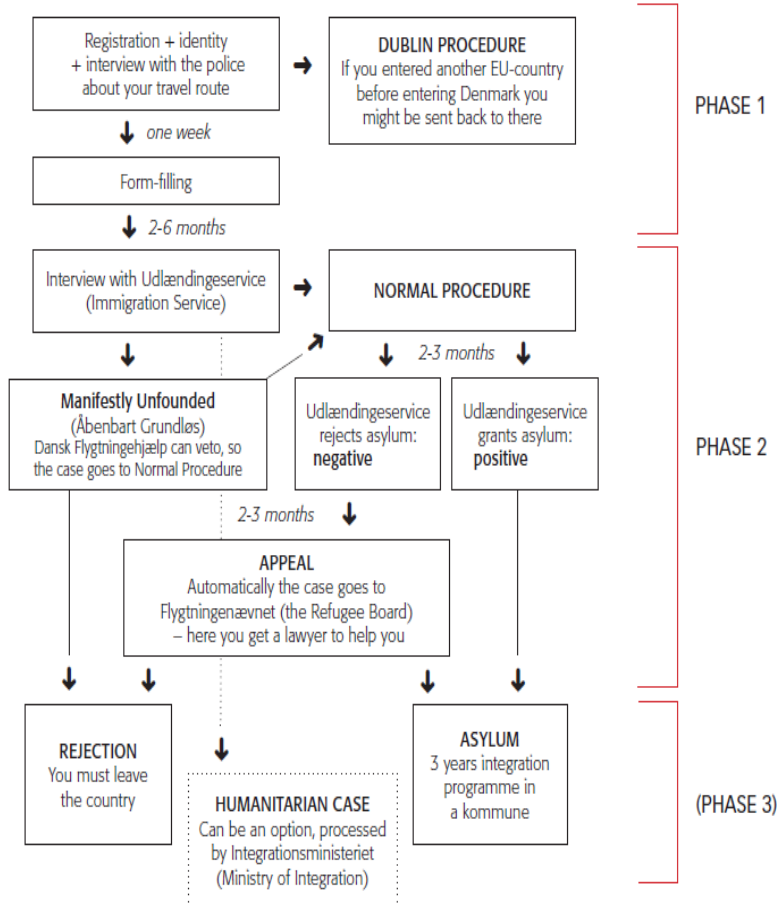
Registration + identity + interview with the police about your travel route

DUBLIN PROCEDURE
If you entered another EU-country before entering Denmark you might be sent back to there

PHASE 1

one week

Form-filling

2-6 months

Interview with Udlændingeservice (Immigration Service)

NORMAL PROCEDURE

2-3 months

Manifestly Unfounded
(Åbenbart Grundløs)
Dansk Flygtningehjælp can veto, so the case goes to Normal Procedure

Udlændingeservice rejects asylum: negative

Udlændingeservice grants asylum: positive

PHASE 2

2-3 months

APPEAL
Automatically the case goes to Flygtningenævnet (the Refugee Board) – here you get a lawyer to help you

REJECTION
You must leave the country

HUMANITARIAN CASE
Can be an option, processed by Integrationsministeriet (Ministry of Integration)

ASYLUM
3 years integration programme in a kommune

(PHASE 3)